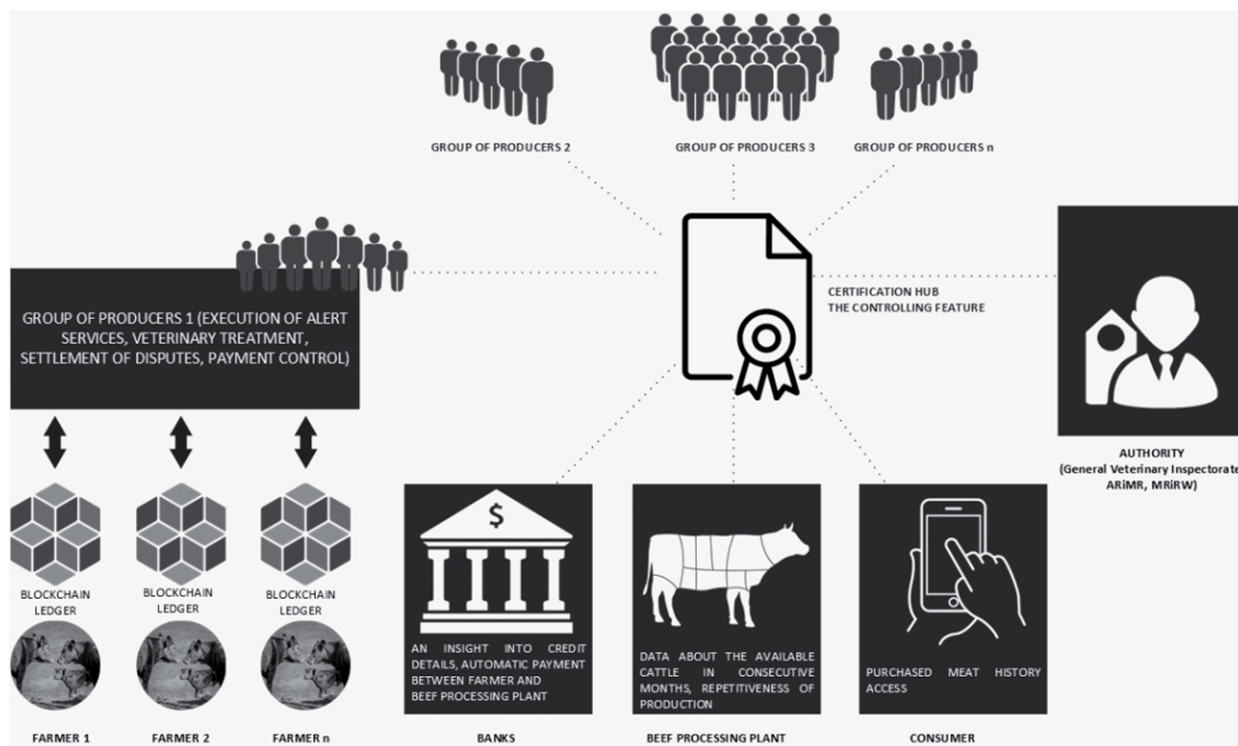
GROUP OF PRODUCERS 2

GROUP OF PRODUCERS 3

GROUP OF PRODUCERS n

GROUP OF PRODUCERS 1 (EXECUTION OF ALERT SERVICES, VETERINARY TREATMENT, SETTLEMENT OF DISPUTES, PAYMENT CONTROL)

CERTIFICATION HUB
THE CONTROLLING FEATURE

AUTHORITY
(General Veterinary Inspectorate, ARiMR, MRiRW)

BLOCKCHAIN LEDGER

BLOCKCHAIN LEDGER

BLOCKCHAIN LEDGER

FARMER 1

FARMER 2

FARMER n

$

AN INSIGHT INTO CREDIT DETAILS, AUTOMATIC PAYMENT BETWEEN FARMER AND BEEF PROCESSING PLANT

BANKS

DATA ABOUT THE AVAILABLE CATTLE IN CONSECUTIVE MONTHS, REPETITIVENESS OF PRODUCTION

BEEF PROCESSING PLANT

PURCHASED MEAT HISTORY ACCESS

CONSUMER